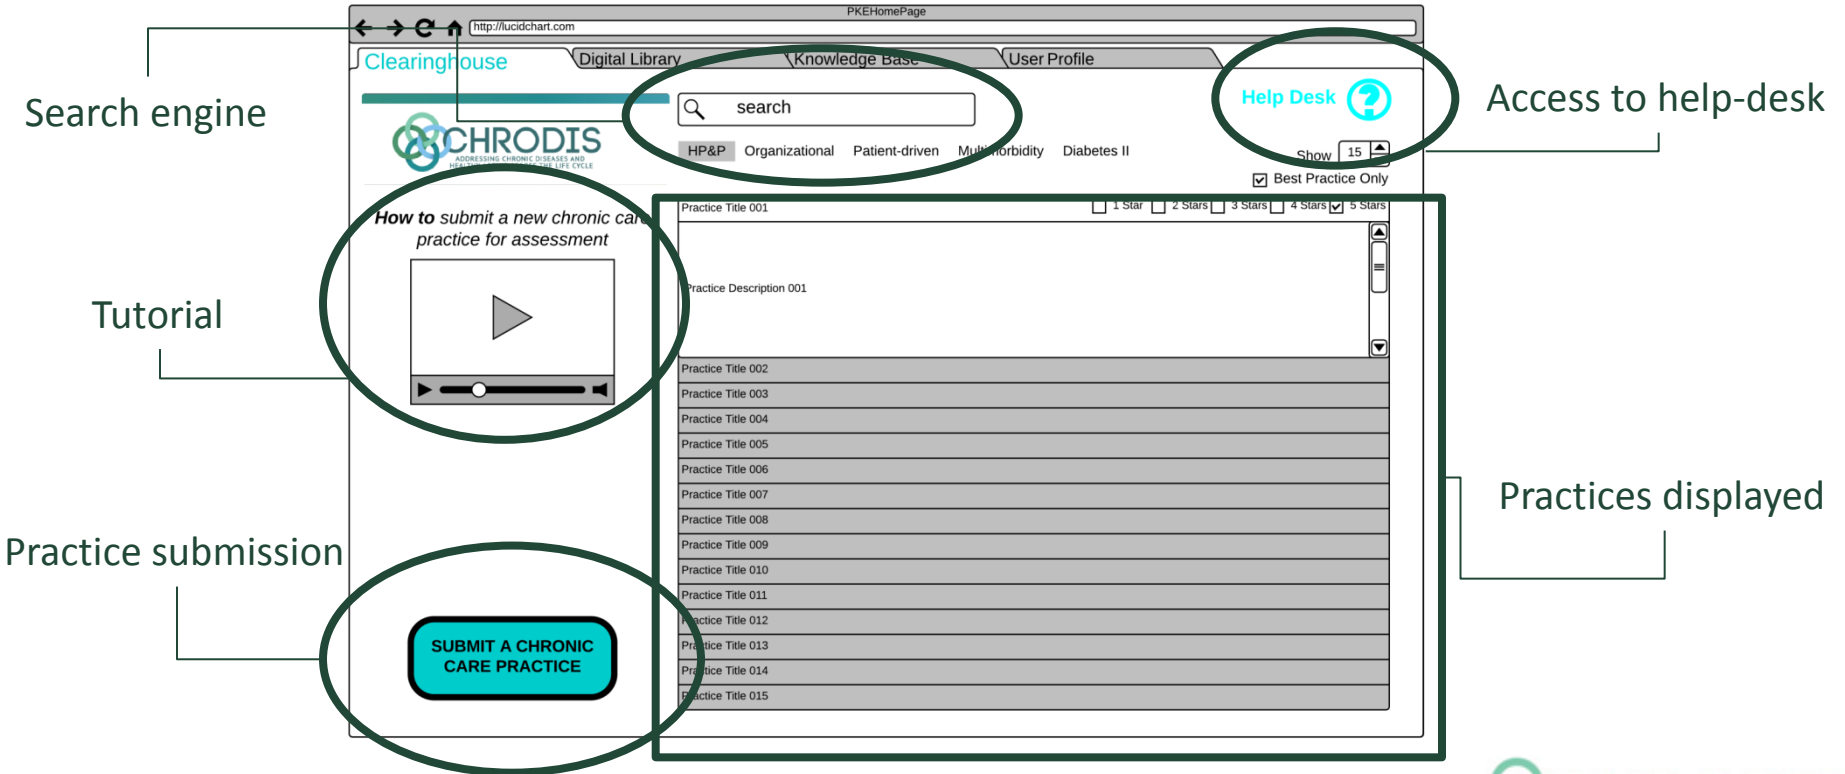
Search engine

Tutorial

Practice submission

PKEHomePage

http://lucidchart.com

Clearinghouse

Digital Library

Knowledge Base

User Profile

CHRODIS

ADDRESSING CHRONIC DISEASES AND HEALTHY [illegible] THE LIFE CYCLE

search

HP&P

Organizational

Patient-driven

Multimorbidity

Diabetes II

Help Desk

Show 15

Best Practice Only

How to submit a new chronic care practice for assessment

Practice Title 001

1 Star

2 Stars

3 Stars

4 Stars

5 Stars

Practice Description 001

Practice Title 002

Practice Title 003

Practice Title 004

Practice Title 005

Practice Title 006

Practice Title 007

Practice Title 008

Practice Title 009

Practice Title 010

Practice Title 011

Practice Title 012

Practice Title 013

Practice Title 014

Practice Title 015

SUBMIT A CHRONIC CARE PRACTICE

Access to help-desk

Practices displayed